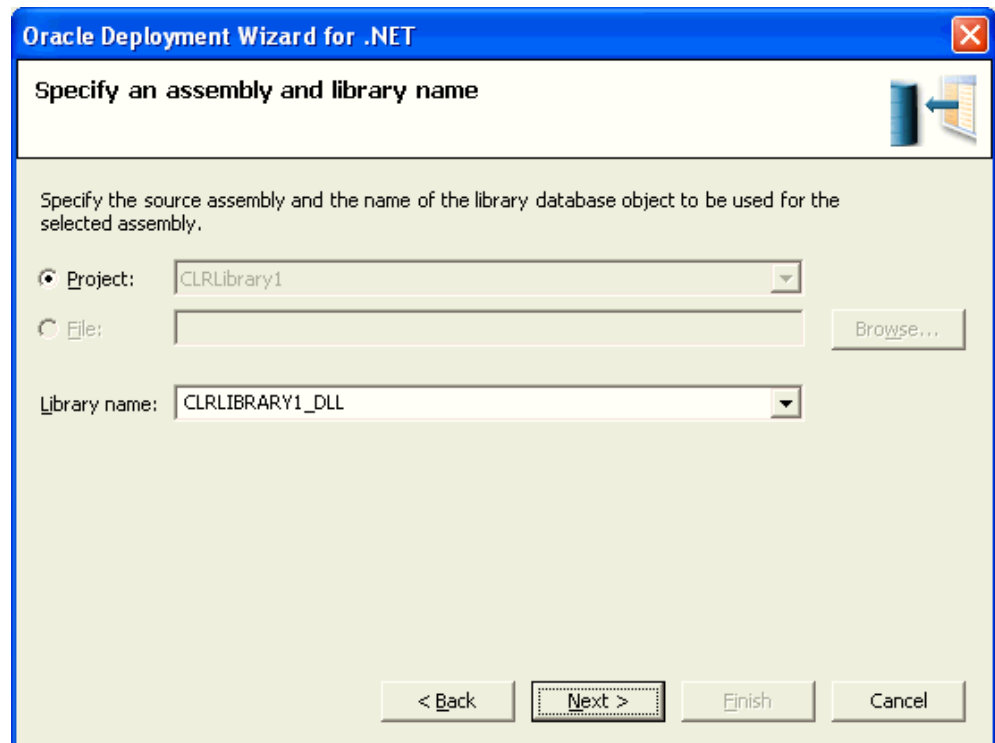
Oracle Deployment Wizard for .NET

Specify an assembly and library name

Specify the source assembly and the name of the library database object to be used for the selected assembly.

Project: CLRLibrary1

File:

Browse...

Library name: CLRLIBRARY1_DLL

< Back

Next >

Finish

Cancel